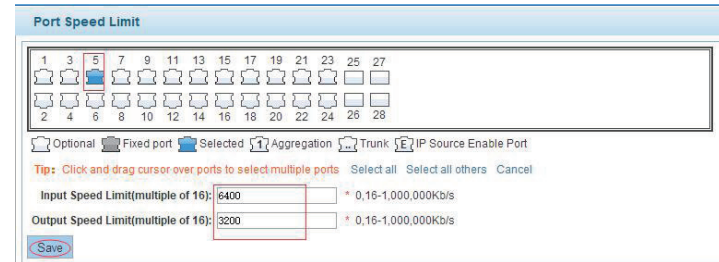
Port Speed Limit

1 3 5 7 9 11 13 15 17 19 21 23 25 27

2 4 6 8 10 12 14 16 18 20 22 24 26 28

Optional Fixed port Selected 1 Aggregation ... Trunk E IP Source Enable Port

Tip: Click and drag cursor over ports to select multiple ports Select all Select all others Cancel

Input Speed Limit(multiple of 16): 6400 * 0,16-1,000,000Kb/s

Output Speed Limit(multiple of 16): 3200 * 0,16-1,000,000Kb/s

Save